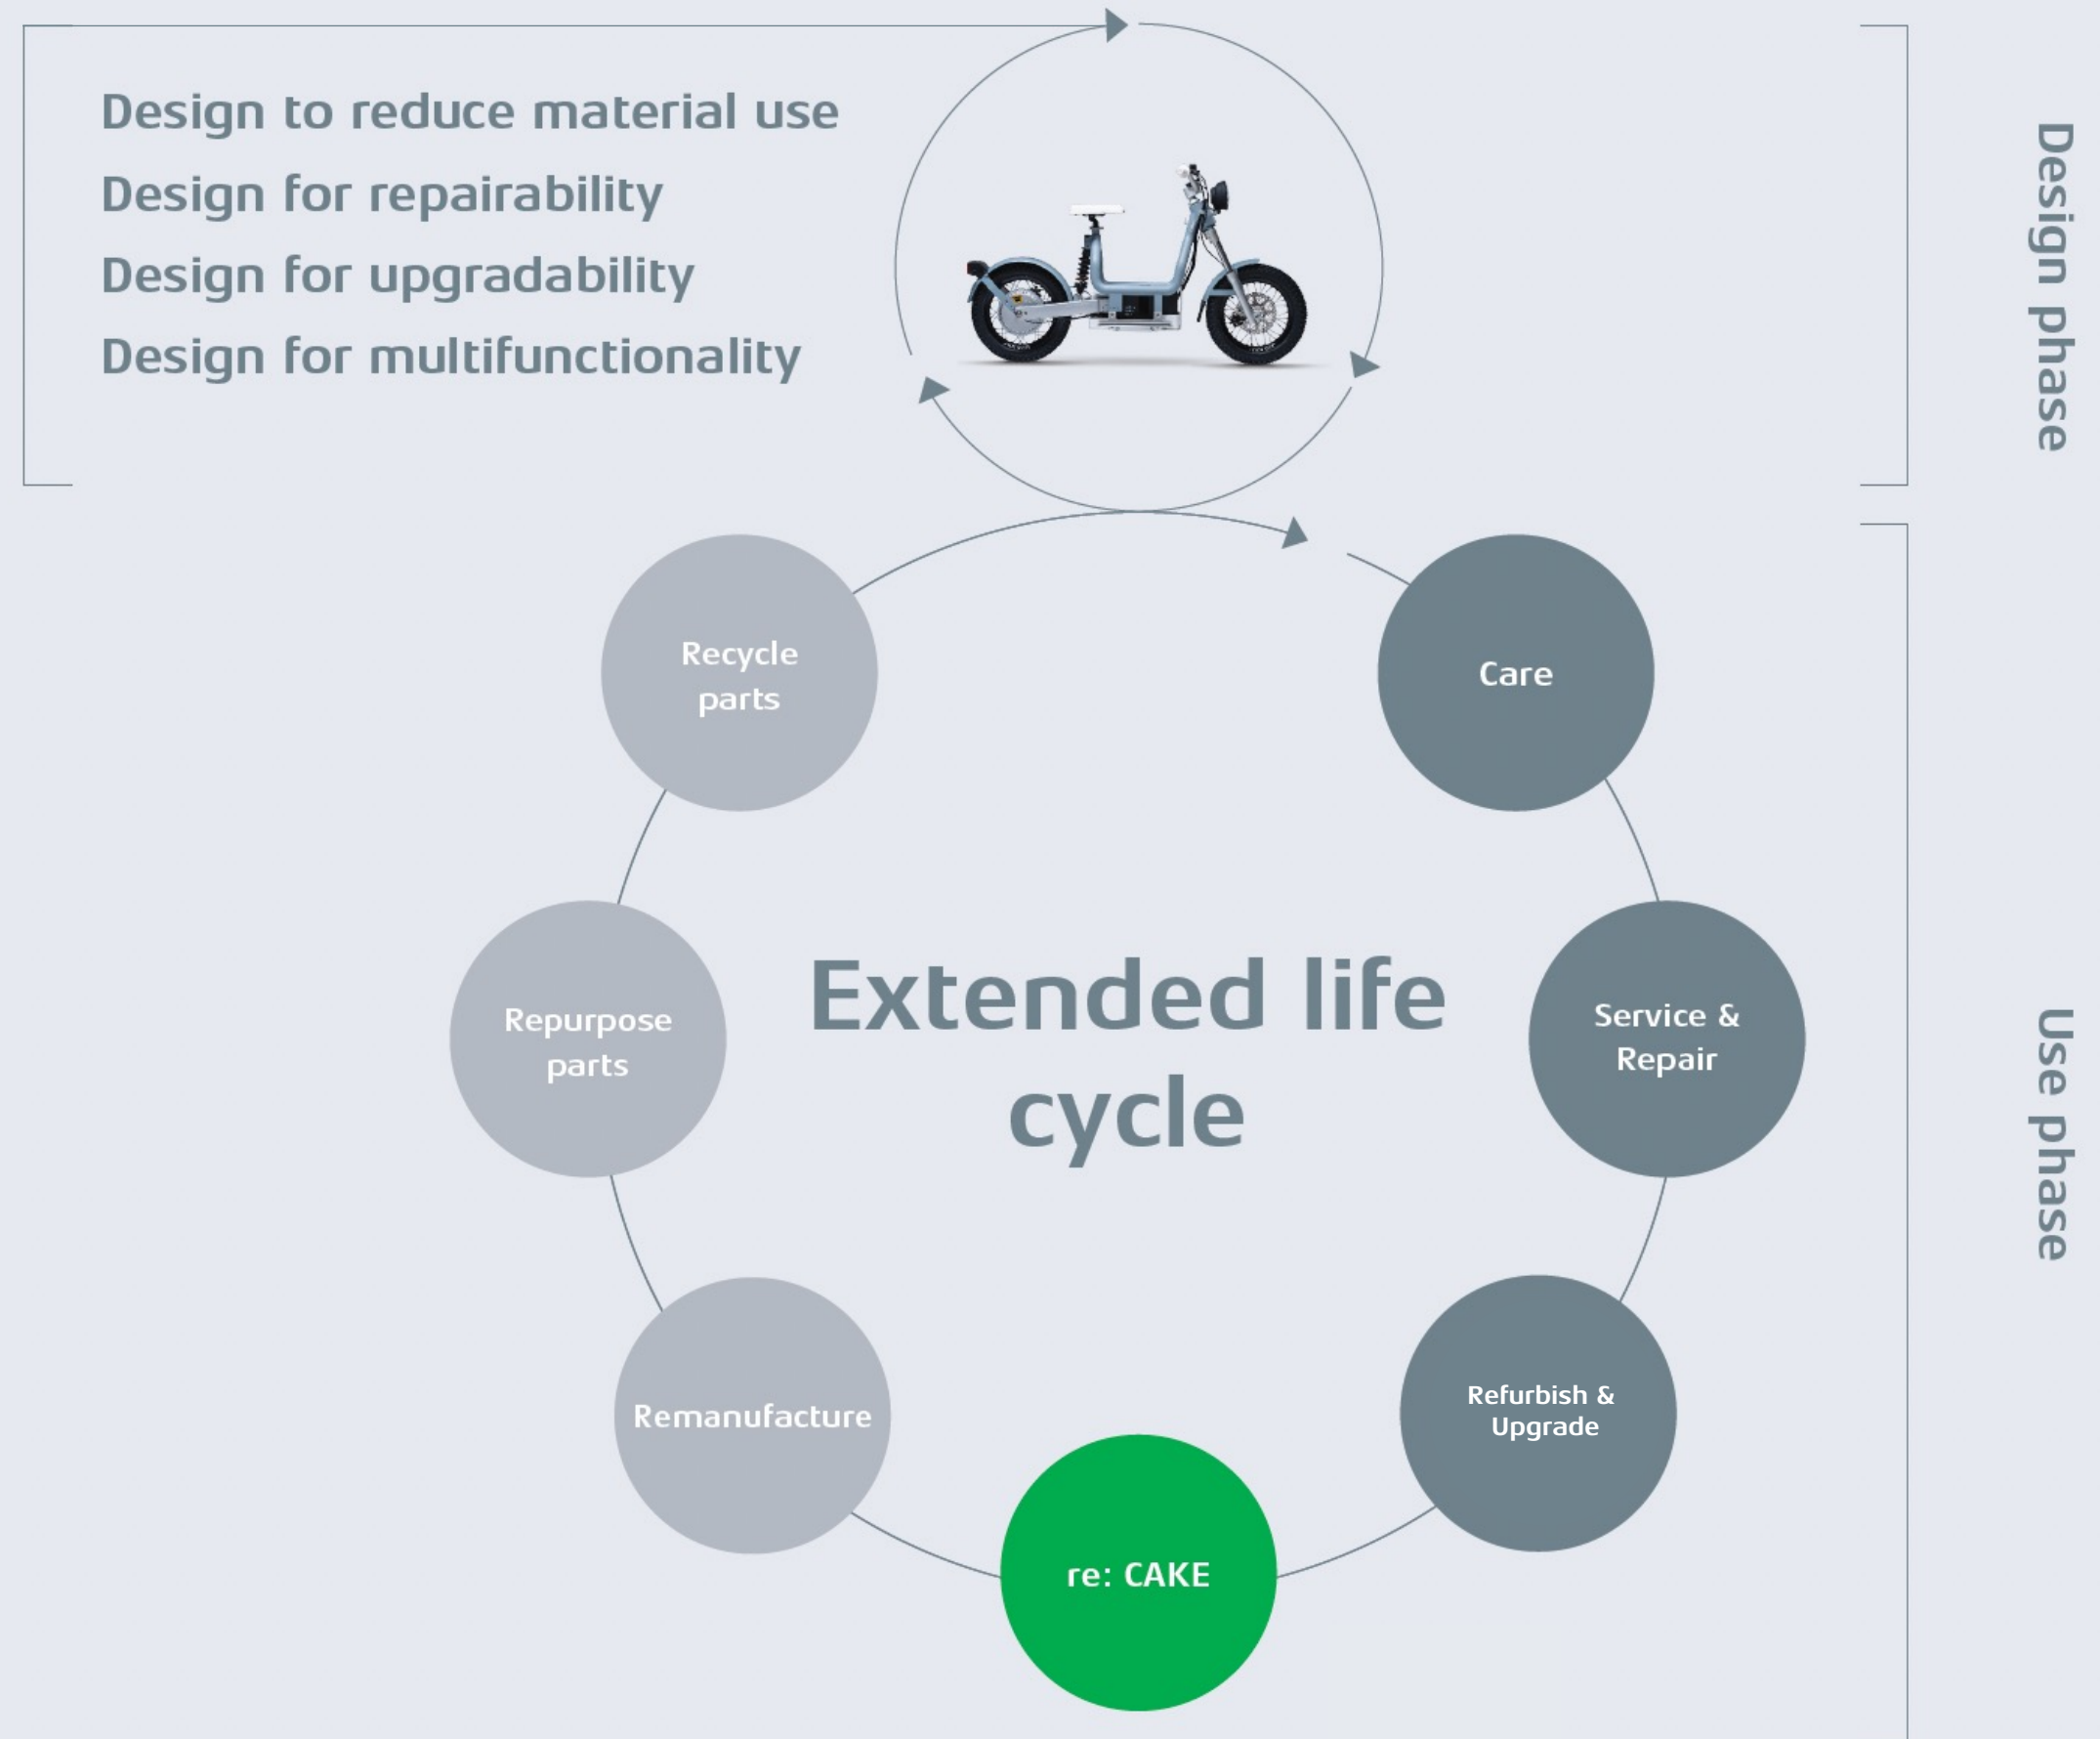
Design to reduce material use
Design for repairability
Design for upgradability
Design for multifunctionality

Design phase

Extended life cycle

Care

Service & Repair

Refurbish & Upgrade

re: CAKE

Remanufacture

Repurpose parts

Recycle parts

Use phase